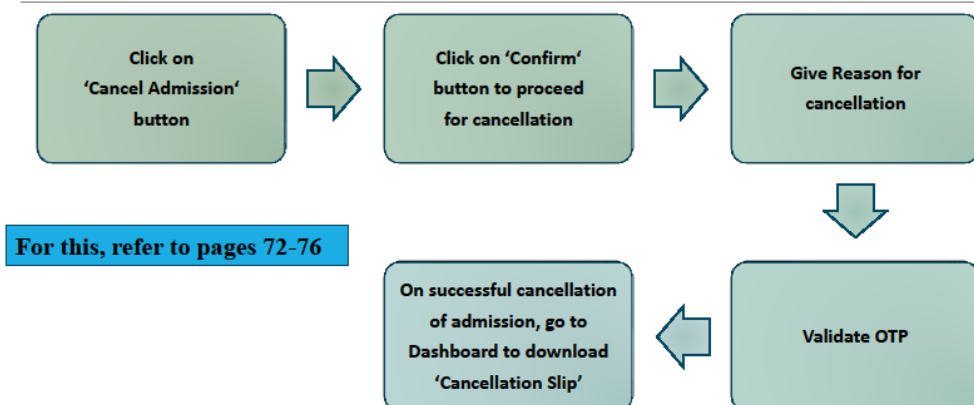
Click on ‘Cancel Admission‘ button

Click on ‘Confirm‘ button to proceed for cancellation

Give Reason for cancellation

For this, refer to pages 72-76

On successful cancellation of admission, go to Dashboard to download ‘Cancellation Slip’

Validate OTP